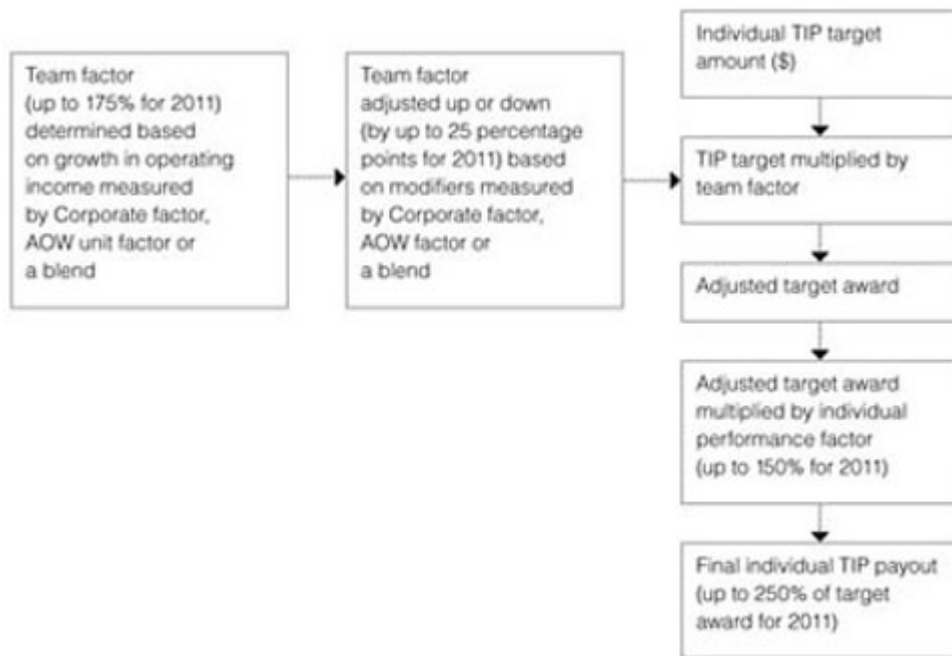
Team factor (up to 175% for 2011) determined based on growth in operating income measured by Corporate factor, AOW unit factor or a blend

Team factor adjusted up or down (by up to 25 percentage points for 2011) based on modifiers measured by Corporate factor, AOW factor or a blend

Individual TIP target amount ($)

TIP target multiplied by team factor

Adjusted target award

Adjusted target award multiplied by individual performance factor (up to 150% for 2011)

Final individual TIP payout (up to 250% of target award for 2011)